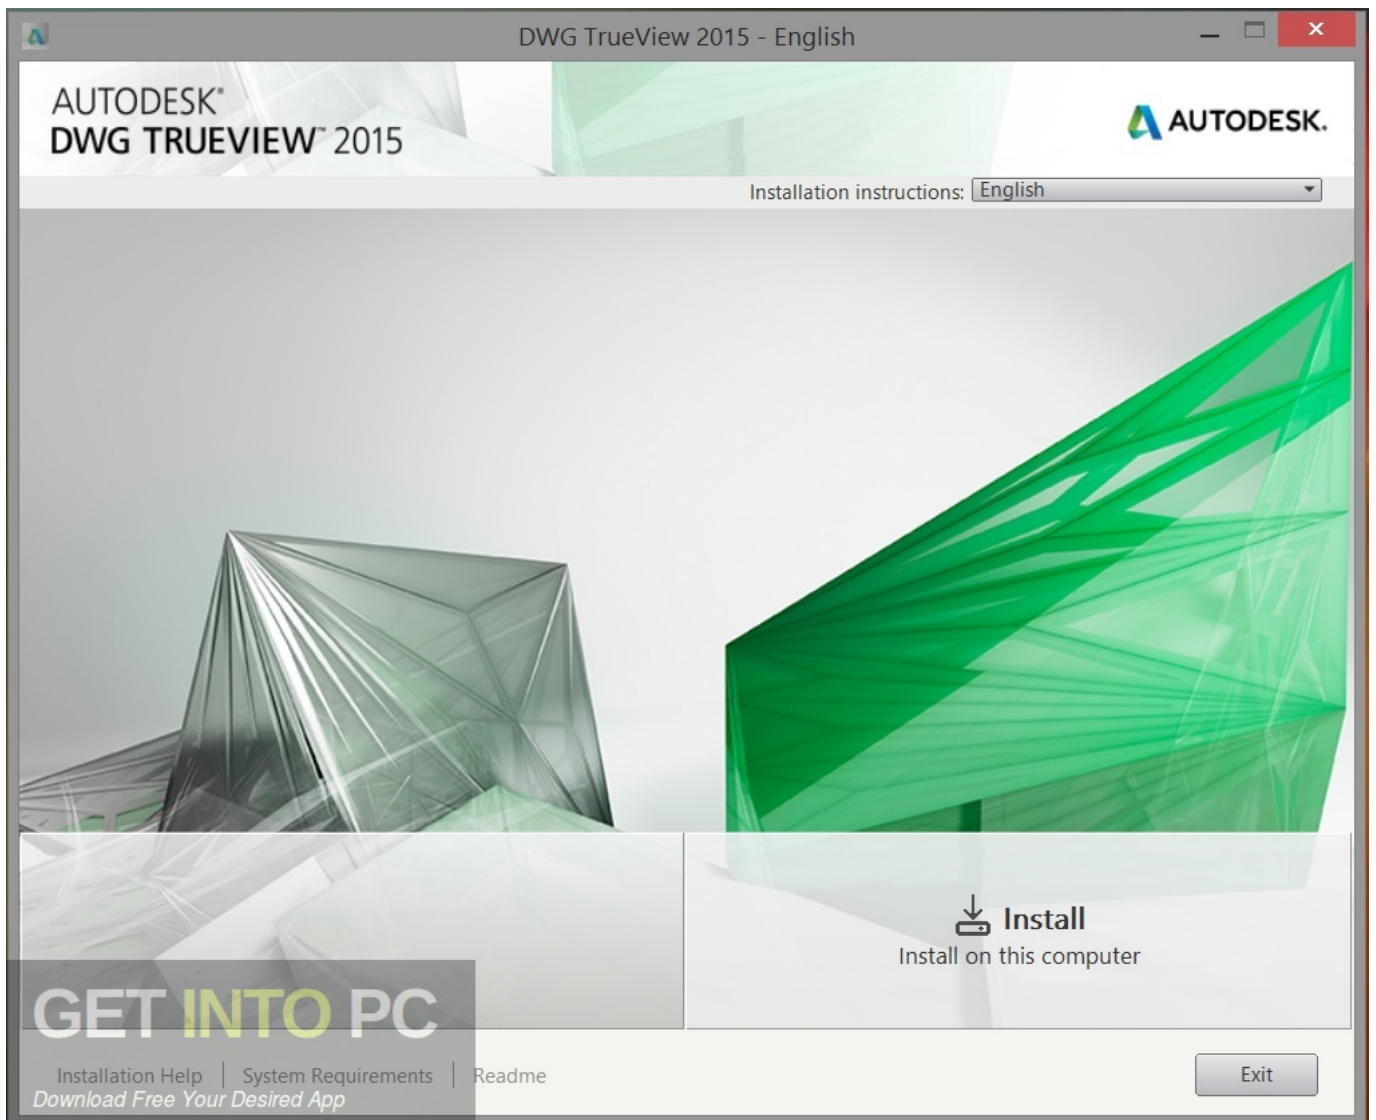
DWG TrueView 2015 - English

AUTODESK®
DWG TRUEVIEW™ 2015

AUTODESK.

Installation instructions: English

Install
Install on this computer

GET INTO PC

Installation Help | System Requirements | Readme

Download Free Your Desired App

Exit